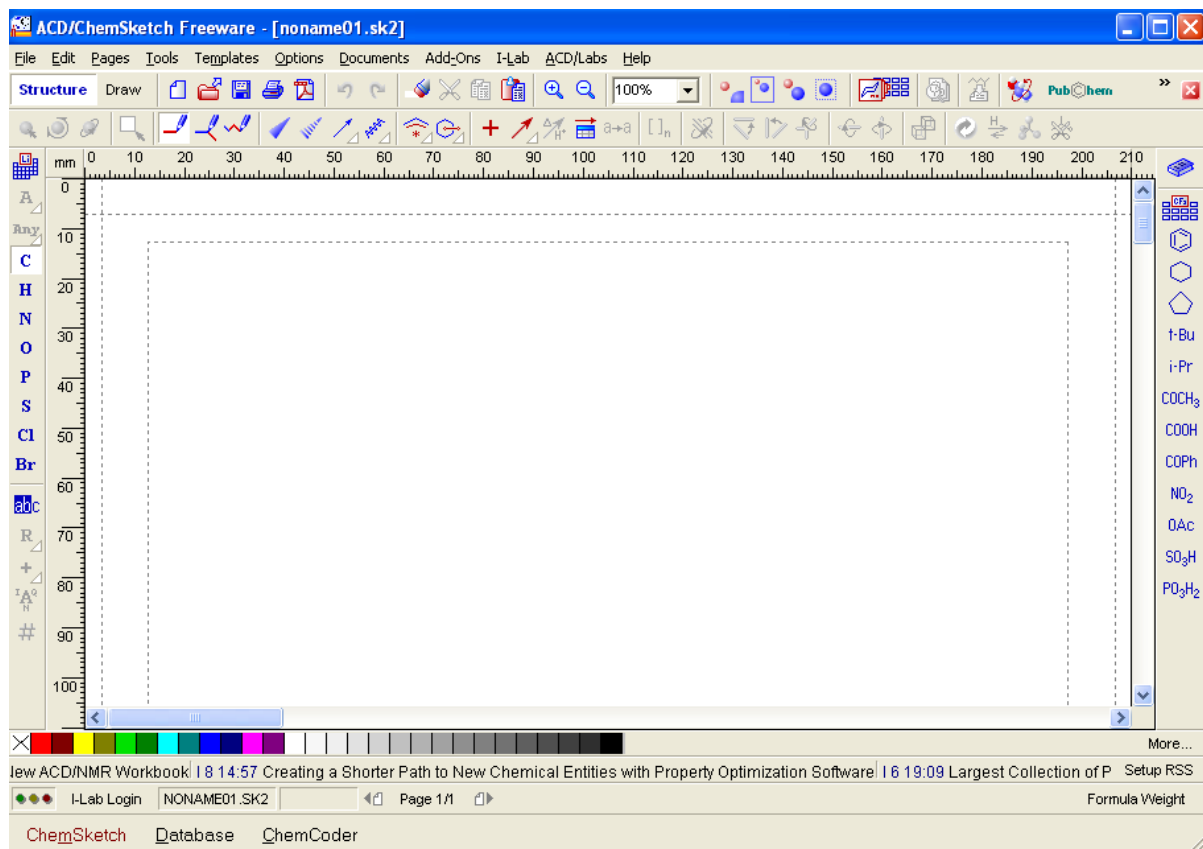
ACD/ChemSketch Freeware - [noname01.sk2]

File Edit Pages Tools Templates Options Documents Add-Ons I-Lab ACD/Labs Help

Structure Draw 100% PubChem »

a→a []n

mm 0 10 20 30 40 50 60 70 80 90 100 110 120 130 140 150 160 170 180 190 200 210

0 10 20 30 40 50 60 70 80 90 100

A Any C H N O P S Cl Br abc R + #

t-Bu i-Pr $COCH_3$ COOH COPh $NO_2$ OAc $SO_3H$ $PO_3H_2$

More...

lew ACD/NMR Workbook | 8 14:57 Creating a Shorter Path to New Chemical Entities with Property Optimization Software | 6 19:09 Largest Collection of P Setup RSS

I-Lab Login NONAME01.SK2 Page 1/1 Formula Weight

ChemSketch Database ChemCoder